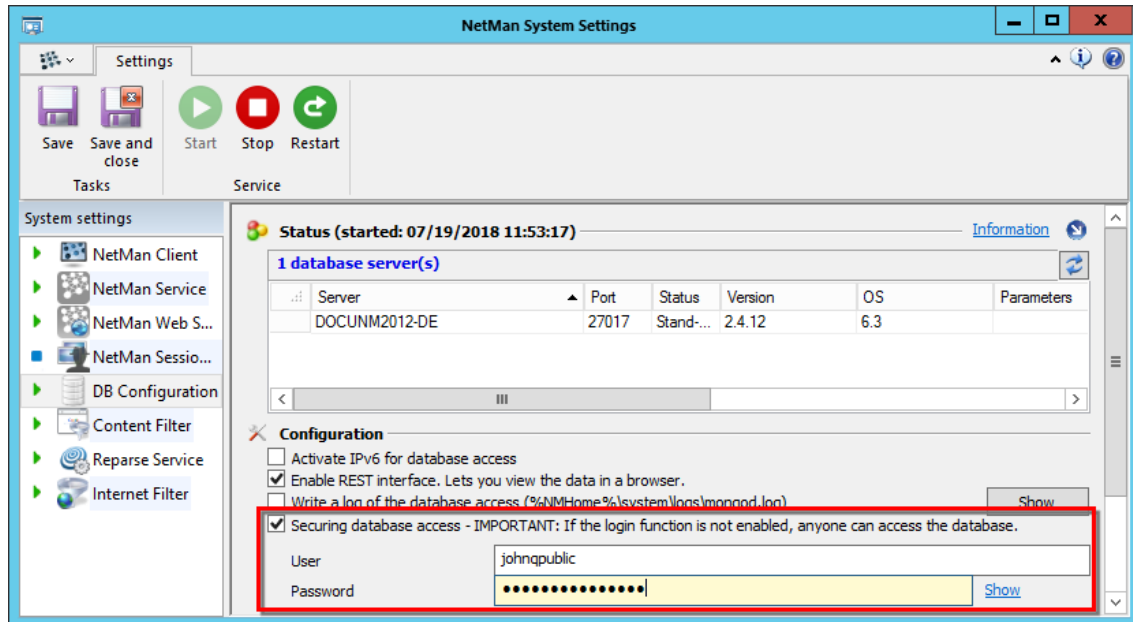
NetMan System Settings

Settings

Save
Save and close
Start
Stop
Restart
Tasks
Service

System settings
NetMan Client
NetMan Service
NetMan Web S...
NetMan Sessio...
DB Configuration
Content Filter
Reparse Service
Internet Filter

Status (started: 07/19/2018 11:53:17)
Information

1 database server(s)

| Server | Port | Status | Version | OS | Parameters |
|---|---|---|---|---|---|
| DOCUNM2012-DE | 27017 | Stand-... | 2.4.12 | 6.3 | |

Configuration
Activate IPv6 for database access
Enable REST interface. Lets you view the data in a browser.
Write a log of the database access (%NMHome%\system\logs\mongod.log)
Show
Securing database access - IMPORTANT: If the login function is not enabled, anyone can access the database.
User johnqpublic
Password •••••••••••••••
Show